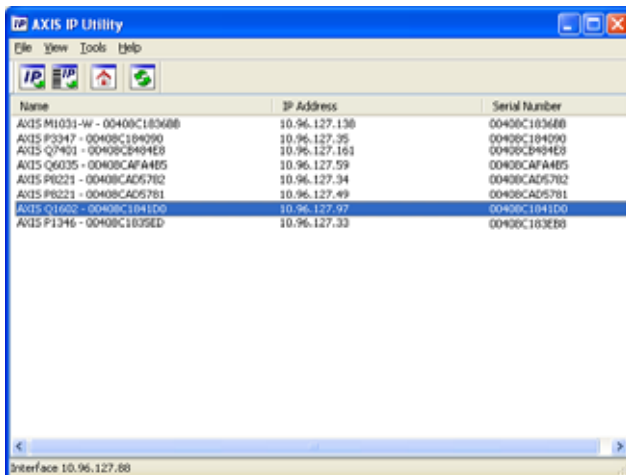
AXIS IP Utility

File View Tools Help

| Name | IP Address | Serial Number |
|---|---|---|
| AXIS M1031-W - 00408C1836BB | 10.96.127.138 | 00408C1836BB |
| AXIS P3347 - 00408C184090 | 10.96.127.35 | 00408C184090 |
| AXIS Q7401 - 00408CB484E8 | 10.96.127.161 | 00408CB484E8 |
| AXIS Q6035 - 00408CAFA4B5 | 10.96.127.59 | 00408CAFA4B5 |
| AXIS P8221 - 00408CAD5782 | 10.96.127.34 | 00408CAD5782 |
| AXIS P8221 - 00408CAD5781 | 10.96.127.49 | 00408CAD5781 |
| AXIS Q1602 - 00408C1841D0 | 10.96.127.97 | 00408C1841D0 |
| AXIS P1346 - 00408C183EB8 | 10.96.127.33 | 00408C183EB8 |

Interface 10.96.127.88